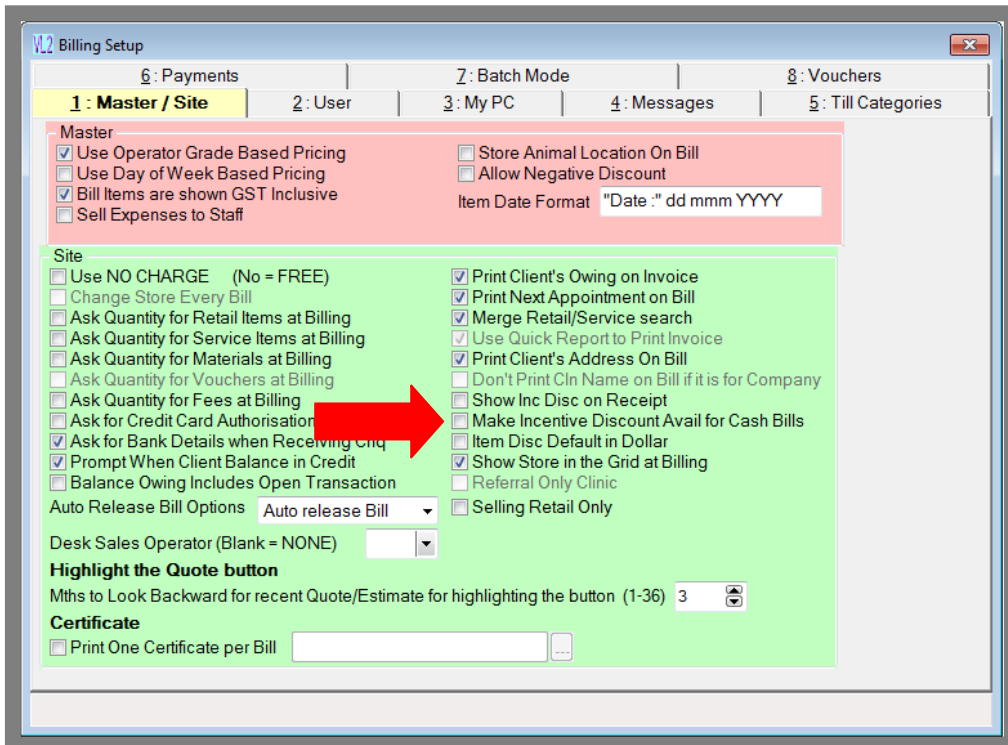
VL2 Billing Setup

6: Payments
7: Batch Mode
8: Vouchers
1 : Master / Site
2: User
3: My PC
4: Messages
5: Till Categories

Master
Use Operator Grade Based Pricing
Use Day of Week Based Pricing
Bill Items are shown GST Inclusive
Sell Expenses to Staff
Store Animal Location On Bill
Allow Negative Discount
Item Date Format "Date :" dd mmm YYYY

Site
Use NO CHARGE (No = FREE)
Change Store Every Bill
Ask Quantity for Retail Items at Billing
Ask Quantity for Service Items at Billing
Ask Quantity for Materials at Billing
Ask Quantity for Vouchers at Billing
Ask Quantity for Fees at Billing
Ask for Credit Card Authorisation
Ask for Bank Details when Receiving Chq
Prompt When Client Balance in Credit
Balance Owing Includes Open Transaction
Auto Release Bill Options Auto release Bill
Desk Sales Operator (Blank = NONE)
Print Client's Owing on Invoice
Print Next Appointment on Bill
Merge Retail/Service search
Use Quick Report to Print Invoice
Print Client's Address On Bill
Don't Print Cln Name on Bill if it is for Company
Show Inc Disc on Receipt
Make Incentive Discount Avail for Cash Bills
Item Disc Default in Dollar
Show Store in the Grid at Billing
Referral Only Clinic
Selling Retail Only
Highlight the Quote button
Mths to Look Backward for recent Quote/Estimate for highlighting the button (1-36) 3
Certificate
Print One Certificate per Bill ...